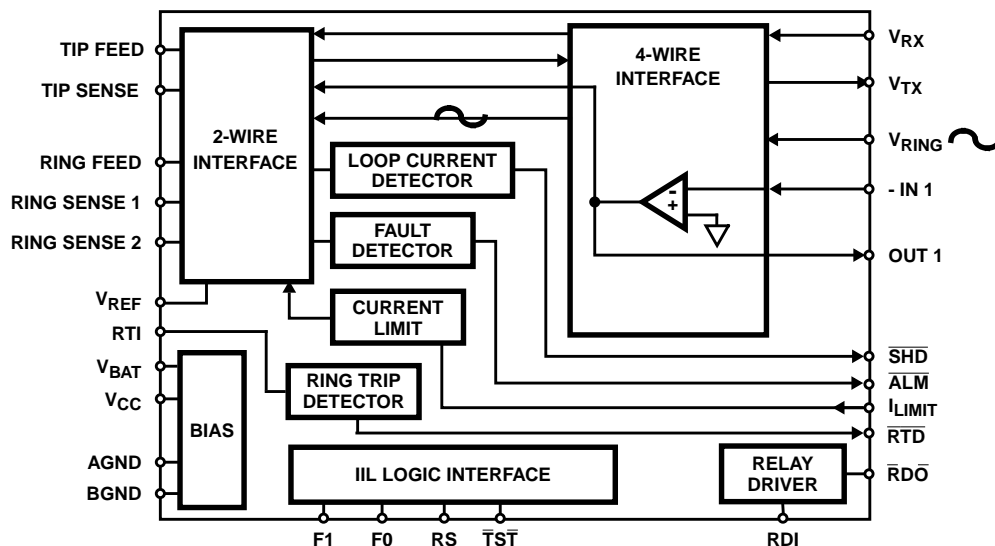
TIP FEED
TIP SENSE
RING FEED
RING SENSE 1
RING SENSE 2
$V_{REF}$
RTI
$V_{BAT}$
$V_{CC}$
AGND
BGND

2-WIRE INTERFACE

LOOP CURRENT DETECTOR

FAULT DETECTOR

CURRENT LIMIT

RING TRIP DETECTOR

BIAS

IIL LOGIC INTERFACE

RELAY DRIVER

4-WIRE INTERFACE

-
+

$V_{RX}$
$V_{TX}$
$V_{RING}$
- IN 1
OUT 1
$\overline{SHD}$
$\overline{ALM}$
$I_{LIMIT}$
$\overline{RTD}$
$\overline{RDO}$

F1
F0
RS
$\overline{TST}$
RDI